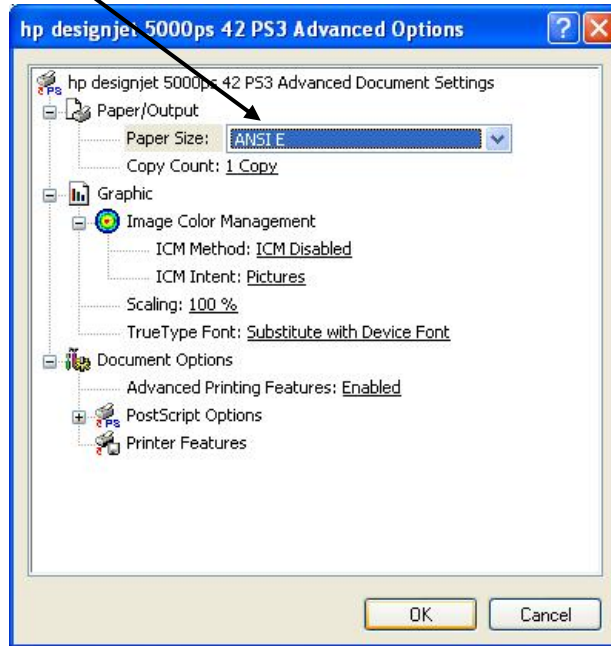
hp designjet 5000ps 42 PS3 Advanced Options

hp designjet 5000ps 42 PS3 Advanced Document Settings
Paper/Output
Paper Size: ANSI E
Copy Count: 1 Copy
Graphic
Image Color Management
ICM Method: ICM Disabled
ICM Intent: Pictures
Scaling: 100 %
TrueType Font: Substitute with Device Font
Document Options
Advanced Printing Features: Enabled
PostScript Options
Printer Features

OK
Cancel